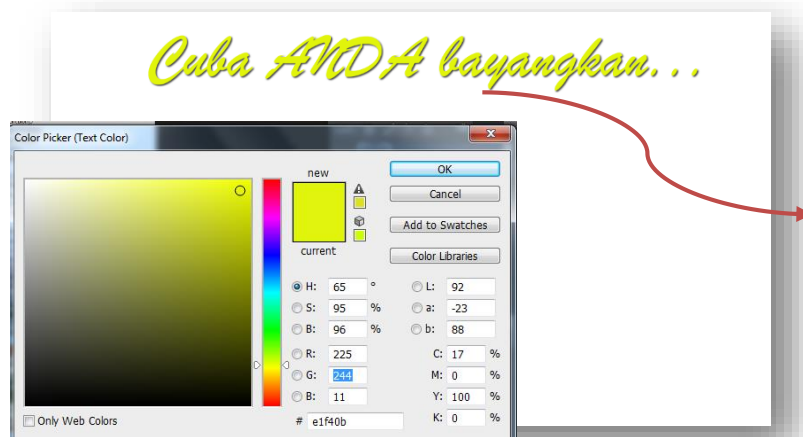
Cuba ANDA bayangkan...

Color Picker (Text Color)

new

current

OK

Cancel

Add to Swatches

Color Libraries

H: 65 °
S: 95 %
B: 96 %
R: 225
G: 244
B: 11

L: 92
a: -23
b: 88

C: 17 %
M: 0 %
Y: 100 %
K: 0 %

# e1f40b

Only Web Colors